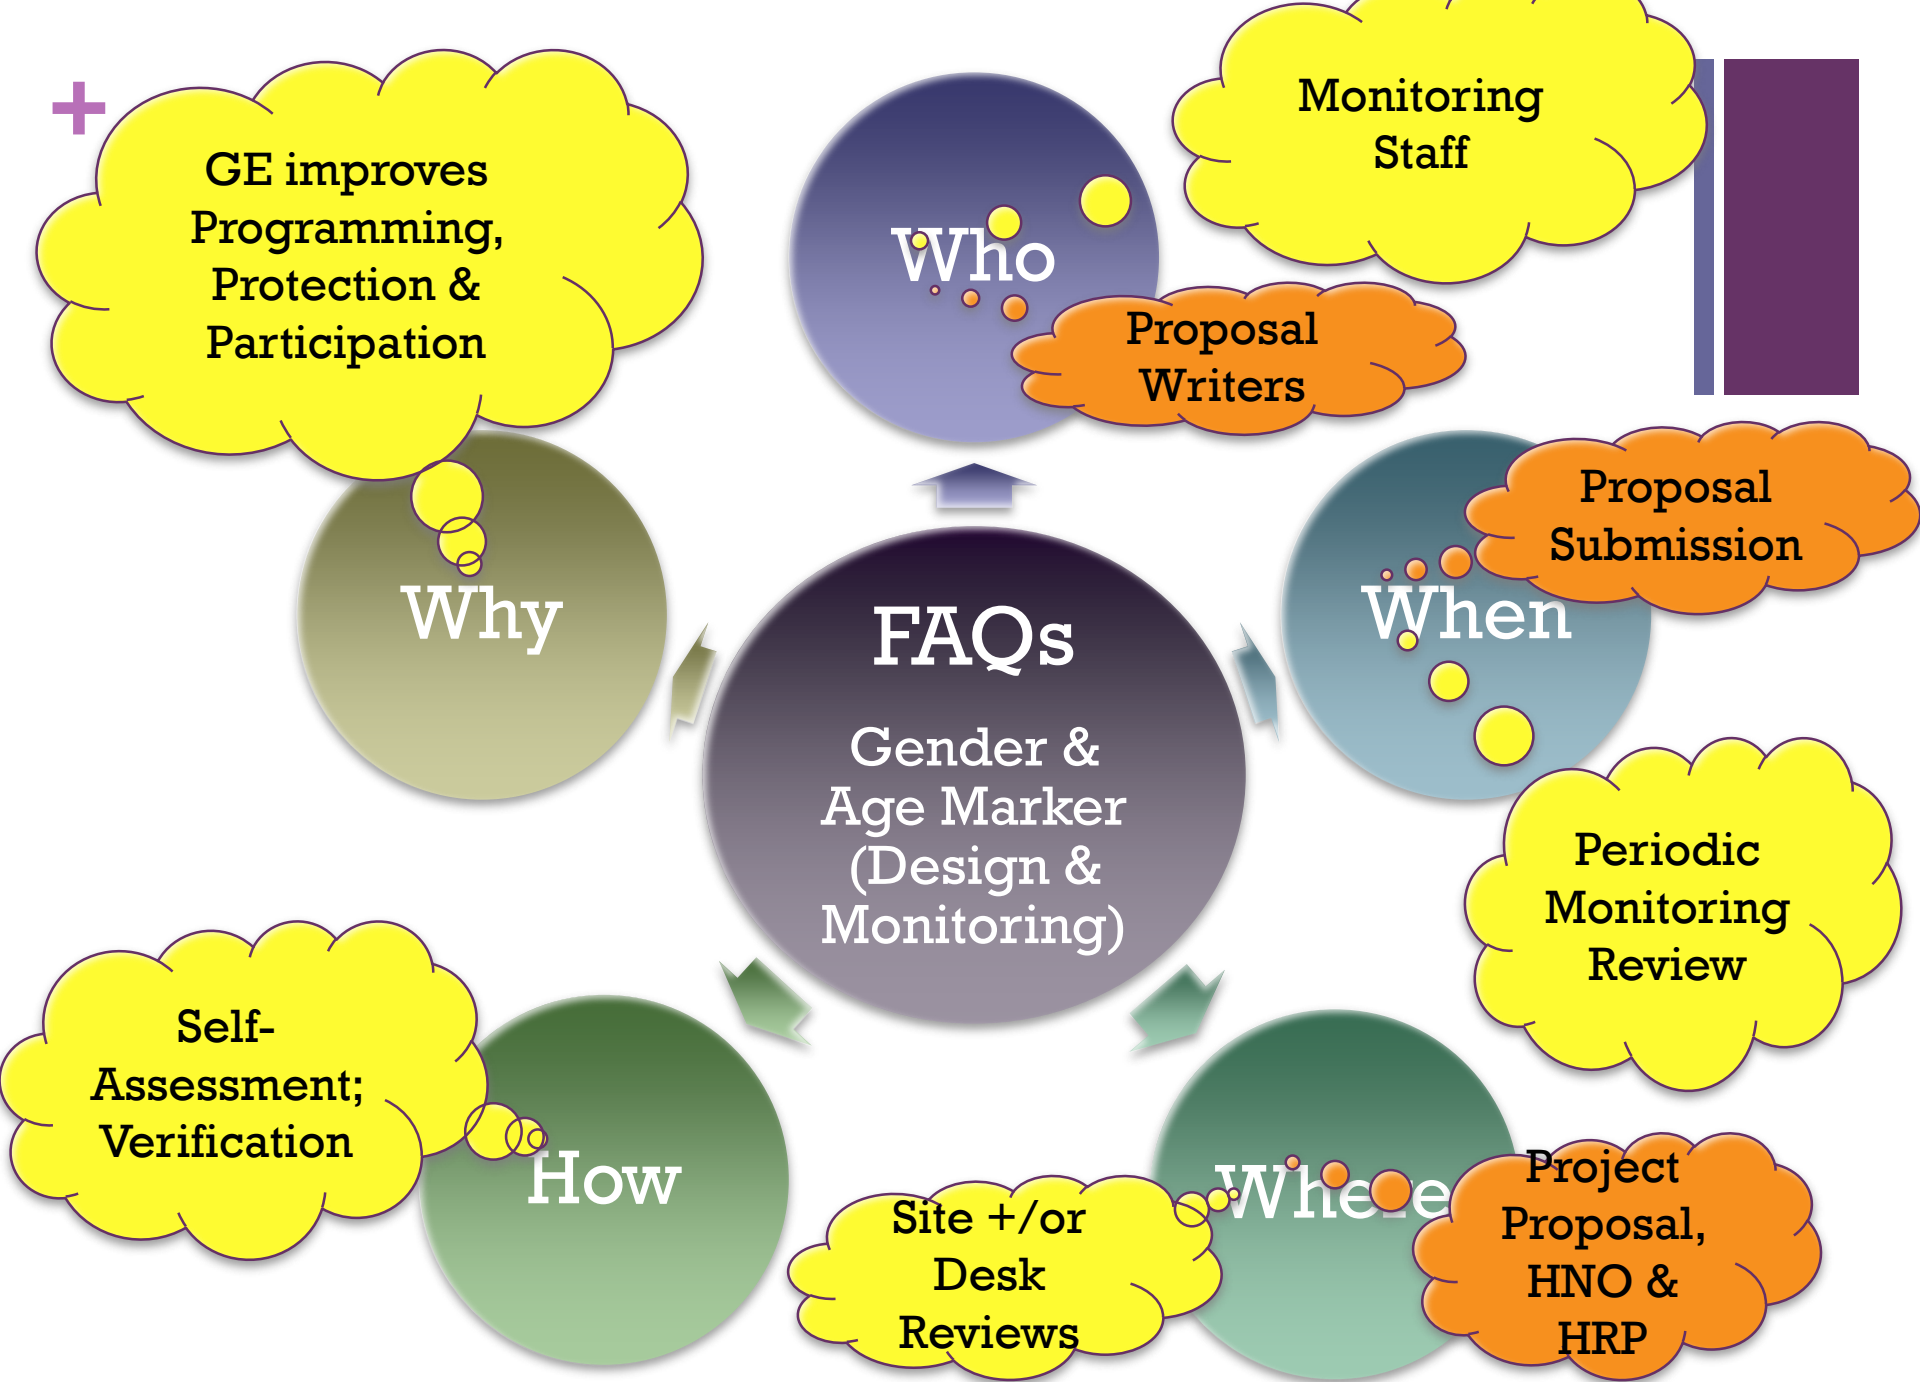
+

GE improves Programming, Protection & Participation

Who

Monitoring Staff

Proposal Writers

Why

FAQs

Gender & Age Marker (Design & Monitoring)

When

Proposal Submission

Periodic Monitoring Review

Self-Assessment; Verification

How

Site +/or Desk Reviews

Where

Project Proposal, HNO & HRP